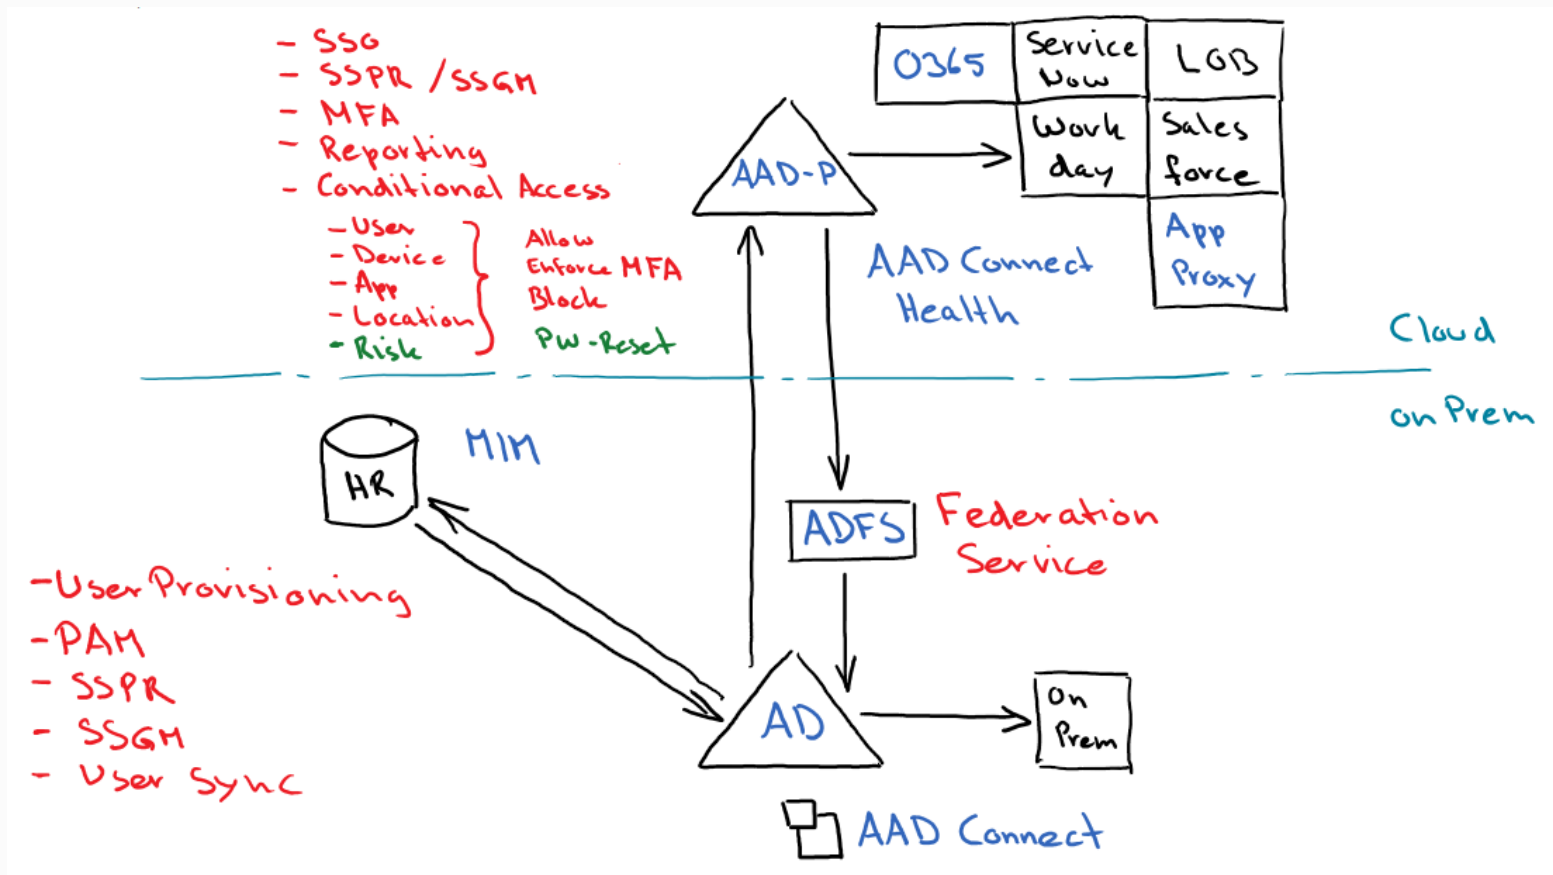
- SSO
- SSPR / SSGM
- MFA
- Reporting
- Conditional Access
- User
- Device
- App
- Location
- Risk

Allow
Enforce MFA
Block
PW-Reset

| O365 | Service Now | LOB |
|---|---|---|
| | Work day | Sales force |
| | | App Proxy |

AAD-P

AAD Connect Health

Cloud

on Prem

HR

MIM

ADFS

Federation Service

-User Provisioning
-PAM
- SSPR
- SSGM
- User Sync

AD

On Prem

AAD Connect